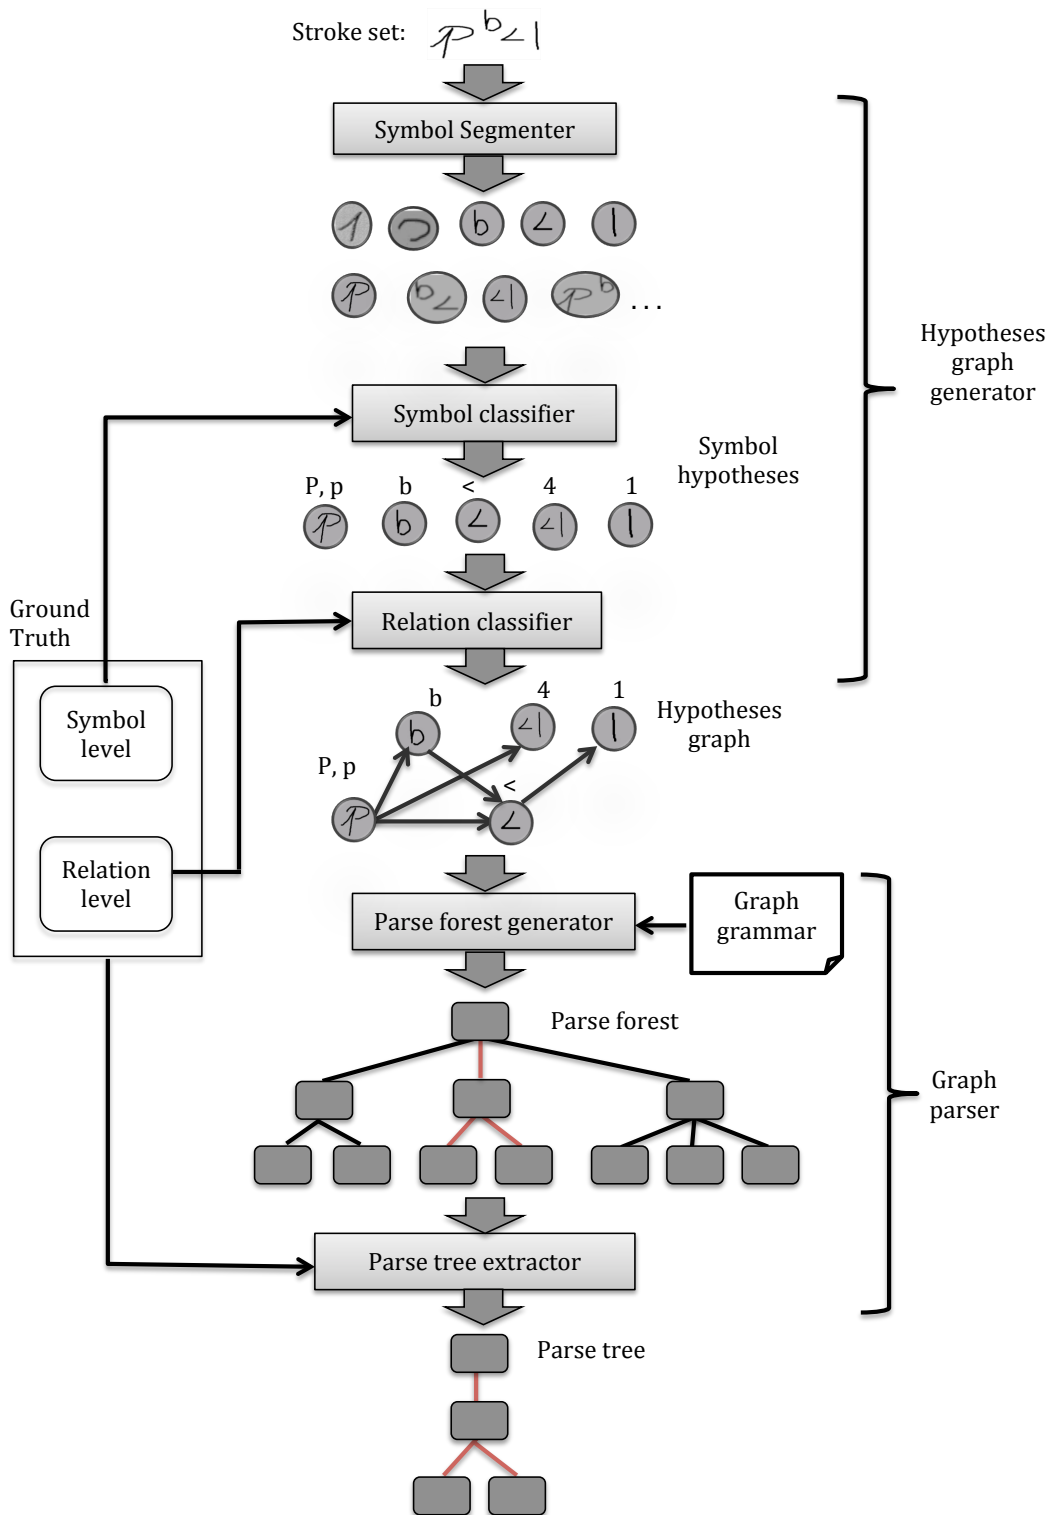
Stroke set: $P^{b}<1$

Symbol Segmenter

...

Hypotheses graph generator

Symbol classifier

Symbol hypotheses

P, p b < 4 1

Ground Truth

Symbol level

Relation level

Relation classifier

b 4 1

Hypotheses graph

P, p

<

Parse forest generator

Graph grammar

Parse forest

Graph parser

Parse tree extractor

Parse tree